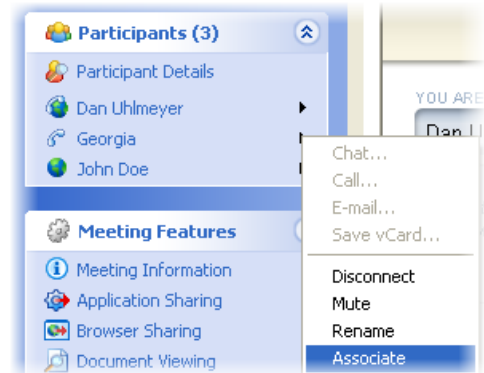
Participants (3)
Participant Details
Dan Uhlmeyer
Georgia
John Doe

Meeting Features
Meeting Information
Application Sharing
Browser Sharing
Document Viewing

YOU ARE
Dan U

Chat...
Call...
E-mail...
Save vCard...
Disconnect
Mute
Rename
Associate